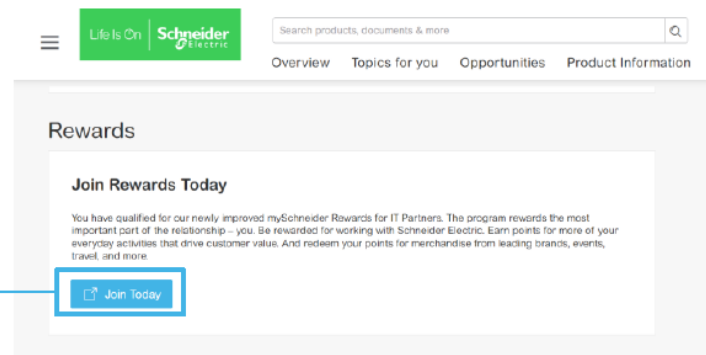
Life Is On | Schneider Electric

Search products, documents & more

Overview Topics for you Opportunities Product Information

Rewards

Join Rewards Today

You have qualified for our newly improved mySchneider Rewards for IT Partners. The program rewards the most important part of the relationship – you. Be rewarded for working with Schneider Electric. Earn points for more of your everyday activities that drive customer value. And redeem your points for merchandise from leading brands, events, travel, and more.

Join Today